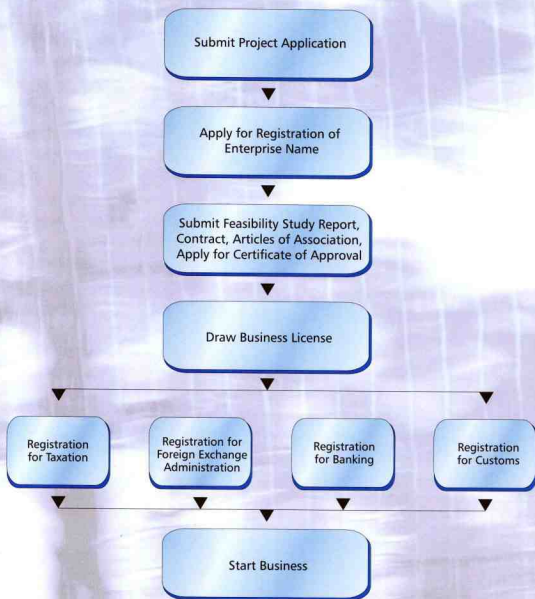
Submit Project Application

Apply for Registration of Enterprise Name

Submit Feasibility Study Report, Contract, Articles of Association, Apply for Certificate of Approval

Draw Business License

Registration for Taxation

Registration for Foreign Exchange Administration

Registration for Banking

Registration for Customs

Start Business